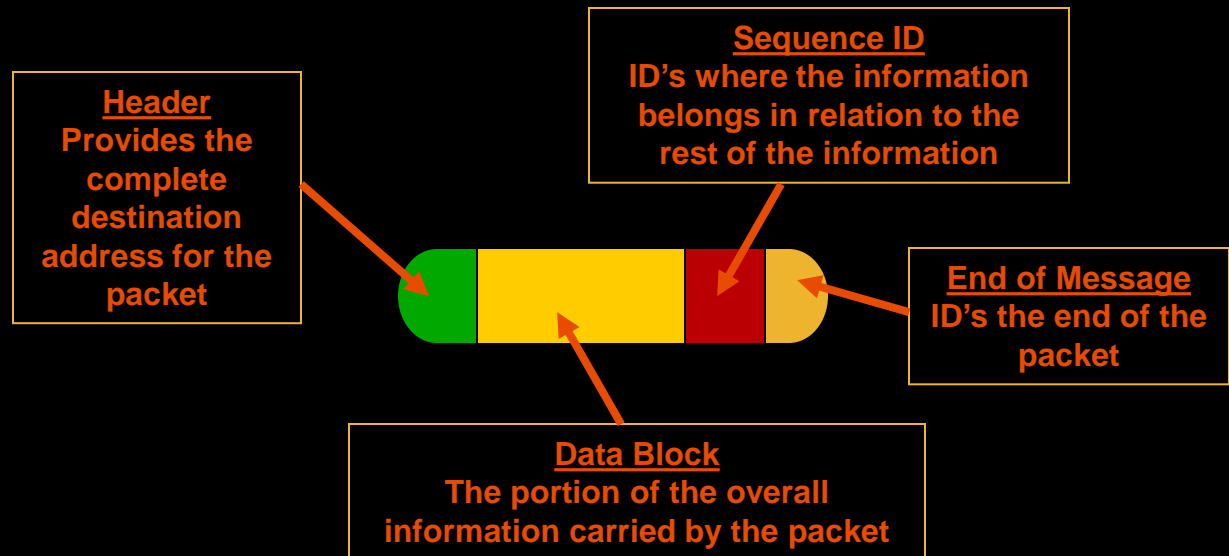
Sequence ID
ID’s where the information belongs in relation to the rest of the information

Header
Provides the complete destination address for the packet

End of Message
ID’s the end of the packet

Data Block
The portion of the overall information carried by the packet